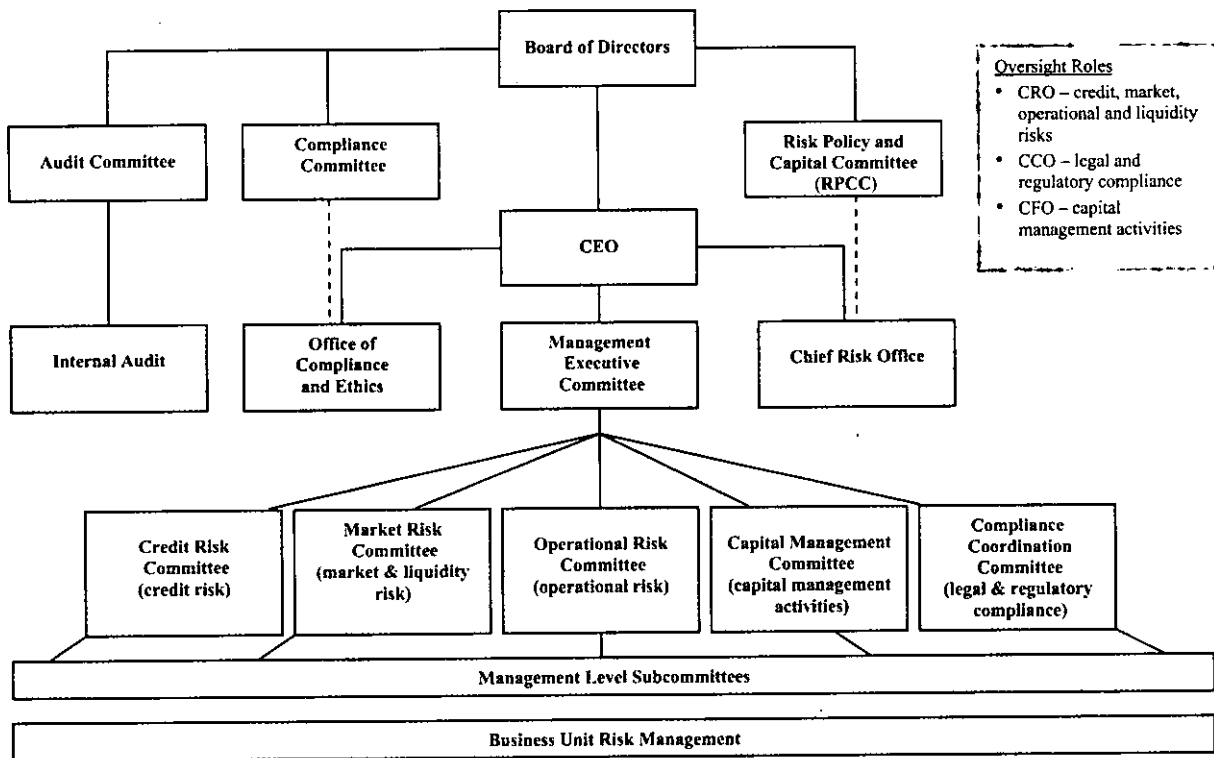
Board of Directors

Oversight Roles
- CRO – credit, market, operational and liquidity risks
- CCO – legal and regulatory compliance
- CFO – capital management activities

Audit Committee

Compliance Committee

Risk Policy and Capital Committee (RPCC)

CEO

Internal Audit

Office of Compliance and Ethics

Management Executive Committee

Chief Risk Office

Credit Risk Committee (credit risk)

Market Risk Committee (market & liquidity risk)

Operational Risk Committee (operational risk)

Capital Management Committee (capital management activities)

Compliance Coordination Committee (legal & regulatory compliance)

Management Level Subcommittees

Business Unit Risk Management